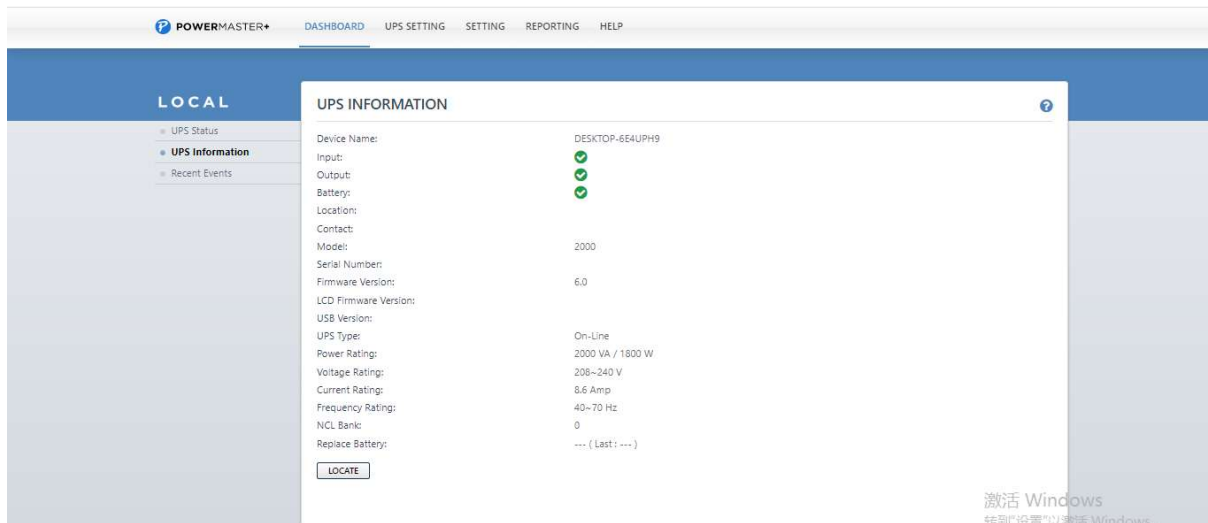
POWERMASTER+ DASHBOARD UPS SETTING SETTING REPORTING HELP

LOCAL

UPS Status
UPS Information
Recent Events

UPS INFORMATION

| | |
|---|---|
| Device Name: | DESKTOP-6E4UPH9 |
| Input: | |
| Output: | |
| Battery: | |
| Location: | |
| Contact: | |
| Model: | 2000 |
| Serial Number: | |
| Firmware Version: | 6.0 |
| LCD Firmware Version: | |
| USB Version: | |
| UPS Type: | On-Line |
| Power Rating: | 2000 VA / 1800 W |
| Voltage Rating: | 208~240 V |
| Current Rating: | 8.6 Amp |
| Frequency Rating: | 40~70 Hz |
| NCL Bank: | 0 |
| Replace Battery: | --- ( Last : --- ) |

LOCATE

激活 Windows
转到"设置"以激活 Windows